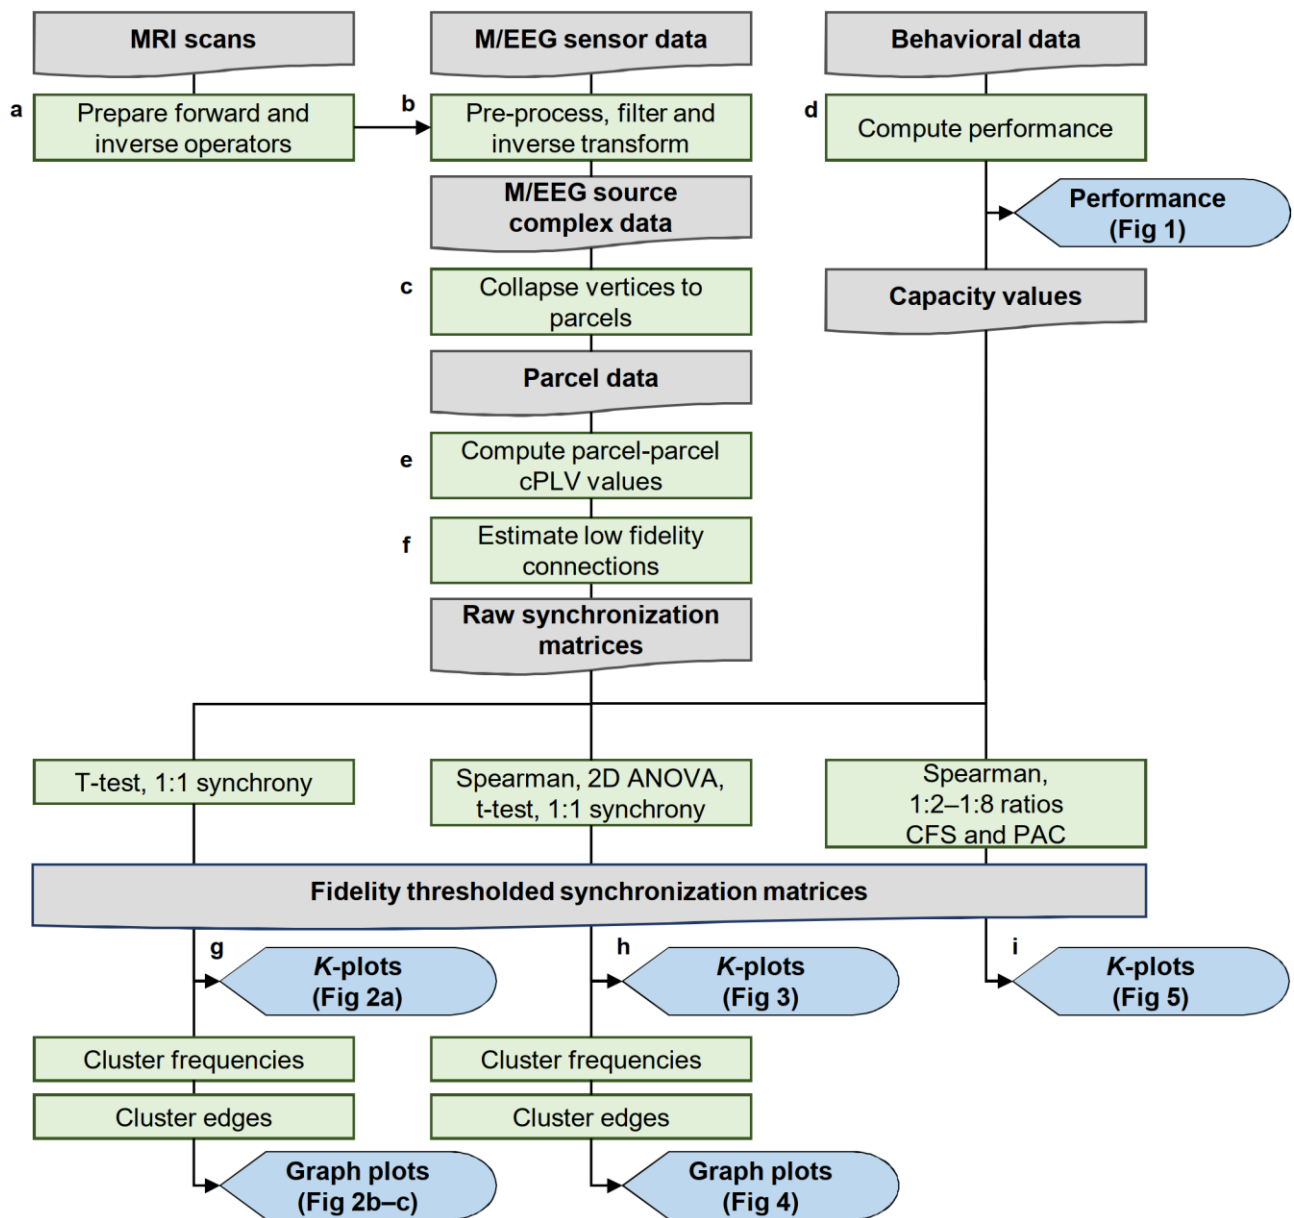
MRI scans

M/EEG sensor data

Behavioral data

a

Prepare forward and inverse operators

b

Pre-process, filter and inverse transform

d

Compute performance

M/EEG source complex data

Performance (Fig 1)

c

Collapse vertices to parcels

Capacity values

Parcel data

e

Compute parcel-parcel cPLV values

f

Estimate low fidelity connections

Raw synchronization matrices

T-test, 1:1 synchrony

Spearman, 2D ANOVA, t-test, 1:1 synchrony

Spearman, 1:2–1:8 ratios CFS and PAC

Fidelity thresholded synchronization matrices

g

*K*-plots (Fig 2a)

h

*K*-plots (Fig 3)

i

*K*-plots (Fig 5)

Cluster frequencies

Cluster frequencies

Cluster edges

Cluster edges

Graph plots (Fig 2b–c)

Graph plots (Fig 4)